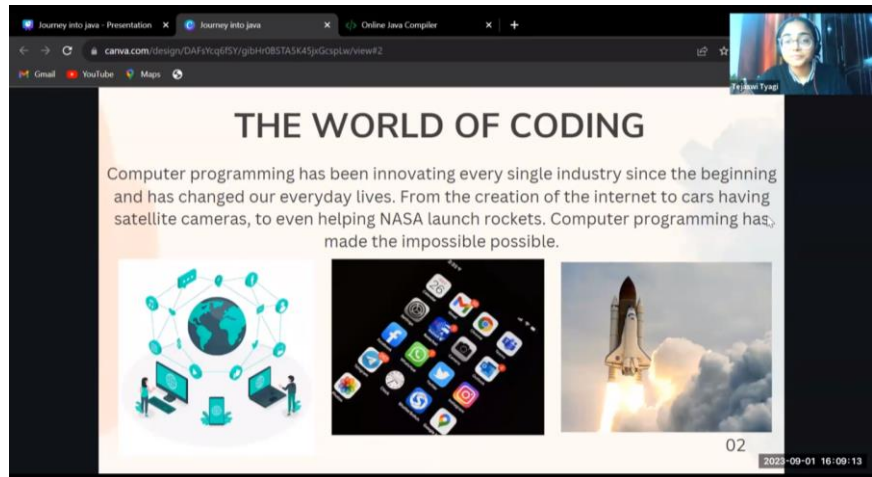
Journey into java - Presentation ×
Journey into java ×
Online Java Compiler ×
+

canva.com/design/DAFsYcq6fSY/gibHr0BSTA5K45jxGcspLw/view#2

Gmail YouTube Maps

Tejaswi Tyagi

THE WORLD OF CODING

Computer programming has been innovating every single industry since the beginning and has changed our everyday lives. From the creation of the internet to cars having satellite cameras, to even helping NASA launch rockets. Computer programming has made the impossible possible.

02

2023-09-01 16:09:13